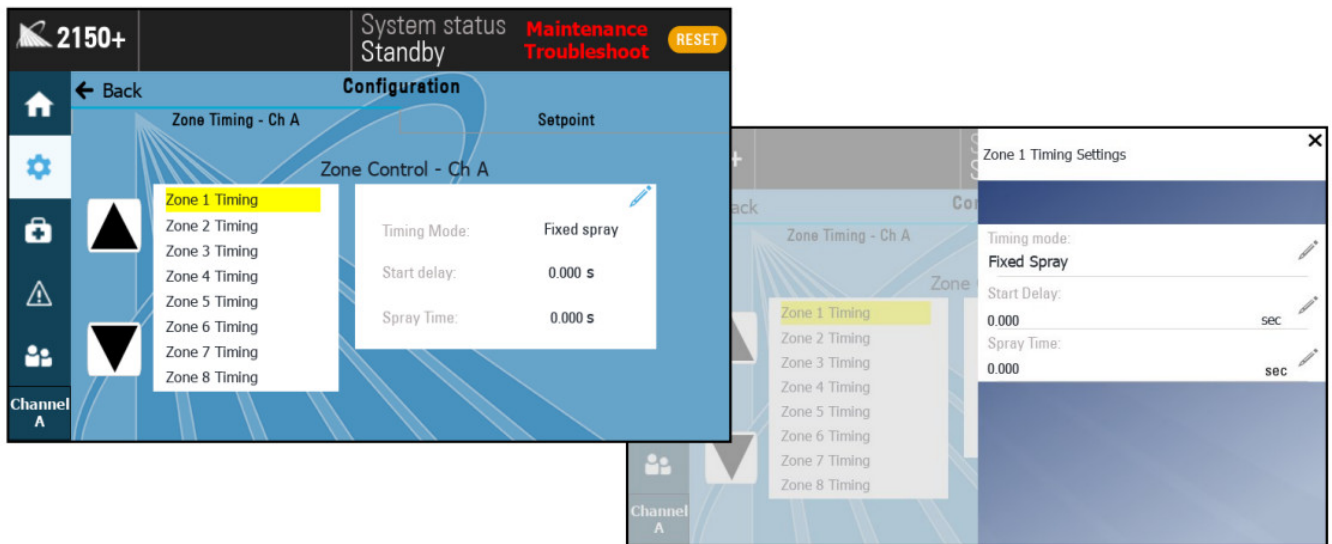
2150+

System status
Standby

Maintenance
Troubleshoot

RESET

← Back

Configuration

Zone Timing - Ch A

Setpoint

Zone Control - Ch A

Zone 1 Timing
Zone 2 Timing
Zone 3 Timing
Zone 4 Timing
Zone 5 Timing
Zone 6 Timing
Zone 7 Timing
Zone 8 Timing

| Timing Mode: | Fixed spray |
|---|---|
| Start delay: | 0.000 s |
| Spray Time: | 0.000 s |

Channel
A

ack

Co

Zone Timing - Ch A

Zone

Zone 1 Timing
Zone 2 Timing
Zone 3 Timing
Zone 4 Timing
Zone 5 Timing
Zone 6 Timing
Zone 7 Timing
Zone 8 Timing

Channel
A

Zone 1 Timing Settings

×

Timing mode:
Fixed Spray

Start Delay:
0.000 sec

Spray Time:
0.000 sec